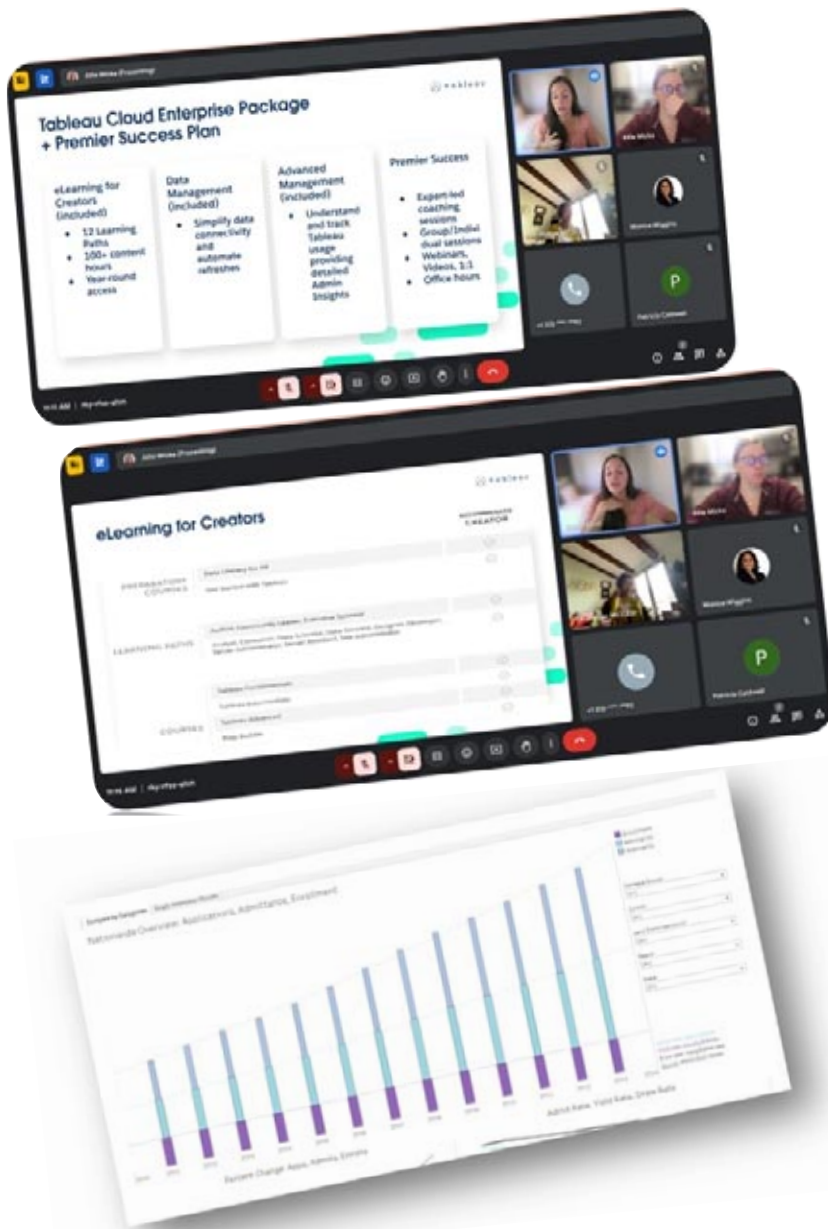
Julia Weiss (Presenting)

tableau

Tableau Cloud Enterprise Package + Premier Success Plan

eLearning for Creators (included)
• 12 Learning Paths
• 100+ content hours
• Year-round access

Data Management (included)
• Simplify data connectivity and automate refreshes

Advanced Management (included)
• Understand and track Tableau usage providing detailed Admin Insights

Premier Success
• Expert-led coaching sessions
• Group/Individual sessions
• Webinars, Videos, 1:1
• Office hours

Allie Miche

Monica Wiggins

Patricia Caldwell

11:11 AM | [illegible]

Julia Weiss (Presenting)

tableau

eLearning for Creators

CREATOR

PREPARATION COURSES

LEARNING PATHS

COURSES

Allie Miche

Monica Wiggins

Patricia Caldwell

11:11 AM | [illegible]

Nationwide Overview: Applications, Admissions, Enrollment

Percent Change: Apps, Admits, Enrolls

Admit Rate, Yield Rate, Draw Rate